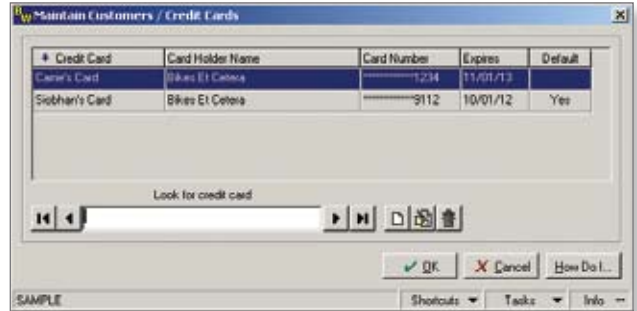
Maintain Customers / Credit Cards

| Credit Card | Card Holder Name | Card Number | Expires | Default |
|---|---|---|---|---|
| Carrie's Card | Bikes Et Cetera | ************1234 | 11/01/13 | |
| Siobhan's Card | Bikes Et Cetera | ************9112 | 10/01/12 | Yes |

Look for credit card

OK
Cancel
How Do I...

SAMPLE
Shortcuts
Tasks
Info